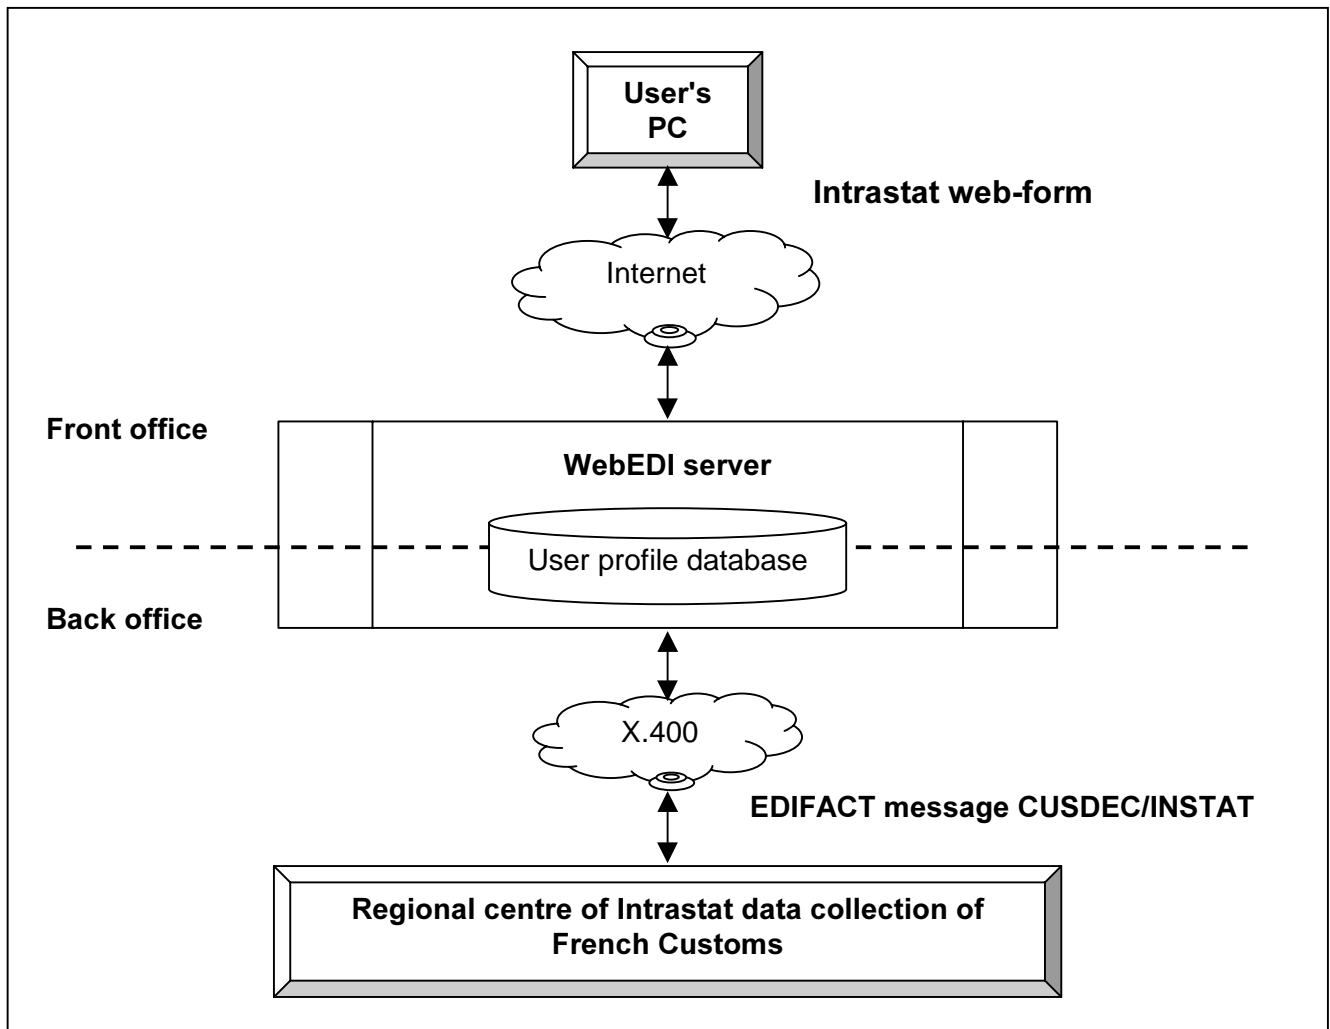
User's PC

Intrastat web-form

Internet

Front office

WebEDI server

User profile database

Back office

X.400

EDIFACT message CUSDEC/INSTAT

Regional centre of Intrastat data collection of French Customs